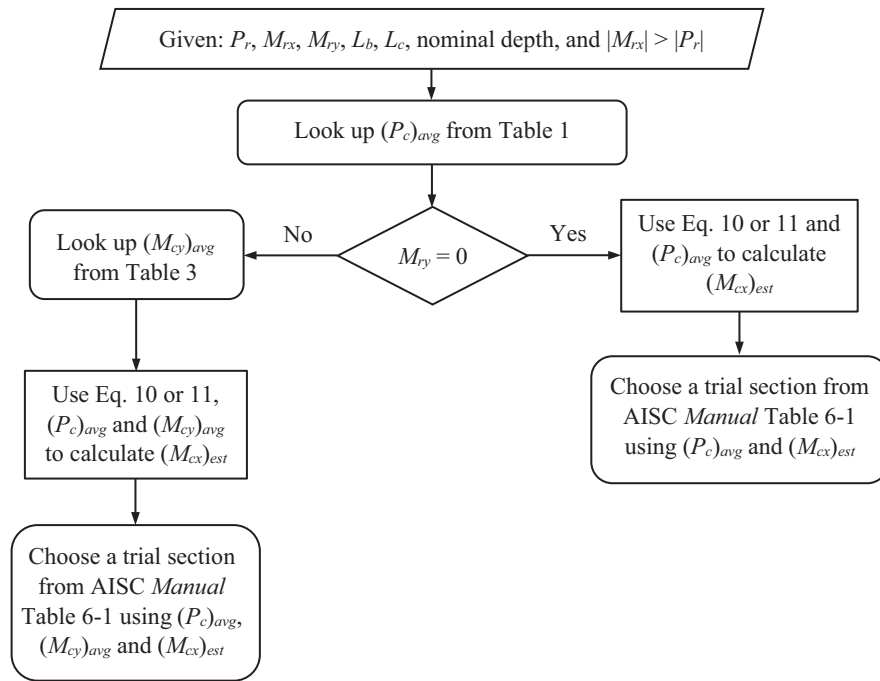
Given: $P_r$, $M_{rx}$, $M_{ry}$, $L_b$, $L_c$, nominal depth, and $|M_{rx}| > |P_r|$

Look up $(P_c)_{avg}$ from Table 1

$M_{ry} = 0$

No

Yes

Look up $(M_{cy})_{avg}$ from Table 3

Use Eq. 10 or 11, $(P_c)_{avg}$ and $(M_{cy})_{avg}$ to calculate $(M_{cx})_{est}$

Choose a trial section from AISC Manual Table 6-1 using $(P_c)_{avg}$, $(M_{cy})_{avg}$ and $(M_{cx})_{est}$

Use Eq. 10 or 11 and $(P_c)_{avg}$ to calculate $(M_{cx})_{est}$

Choose a trial section from AISC Manual Table 6-1 using $(P_c)_{avg}$ and $(M_{cx})_{est}$